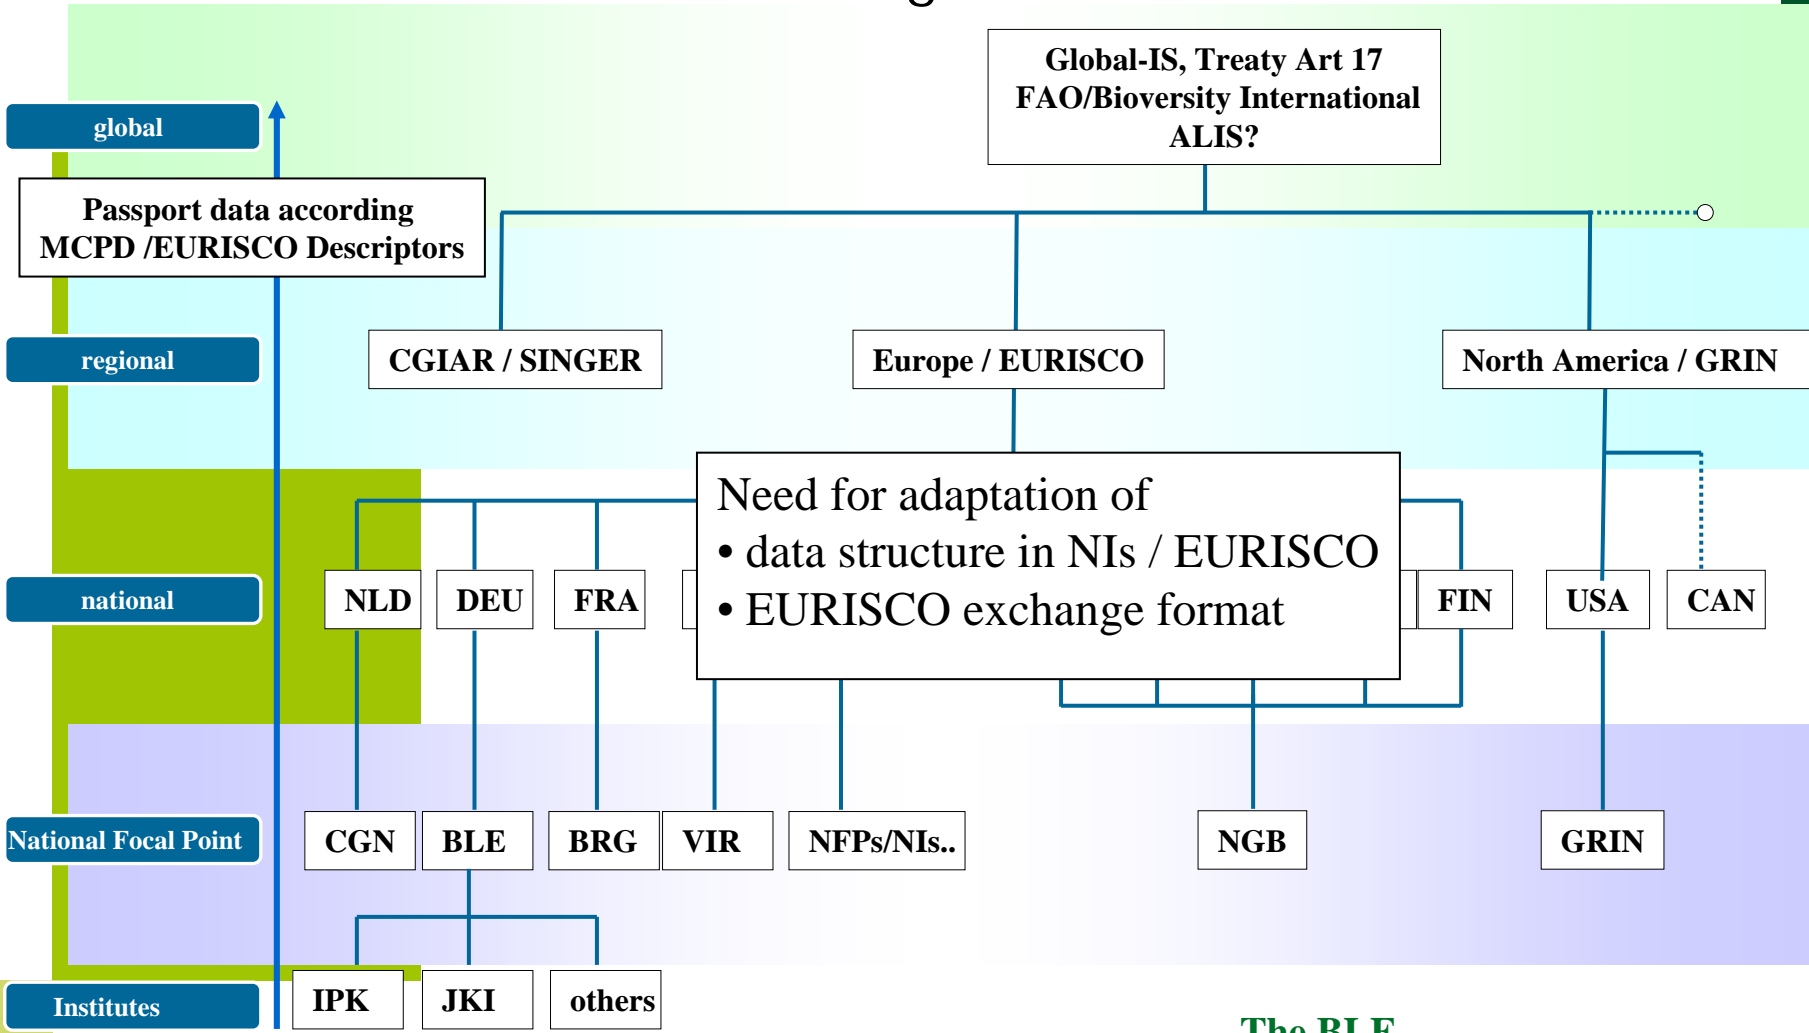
global

Passport data according MCPD /EURISCO Descriptors

Global-IS, Treaty Art 17
FAO/Bioversity International
ALIS?

regional

CGIAR / SINGER

Europe / EURISCO

North America / GRIN

Need for adaptation of
• data structure in NIs / EURISCO
• EURISCO exchange format

national

NLD

DEU

FRA

FIN

USA

CAN

National Focal Point

CGN

BLE

BRG

VIR

NFPs/NIs..

NGB

GRIN

Institutes

IPK

JKI

others

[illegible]